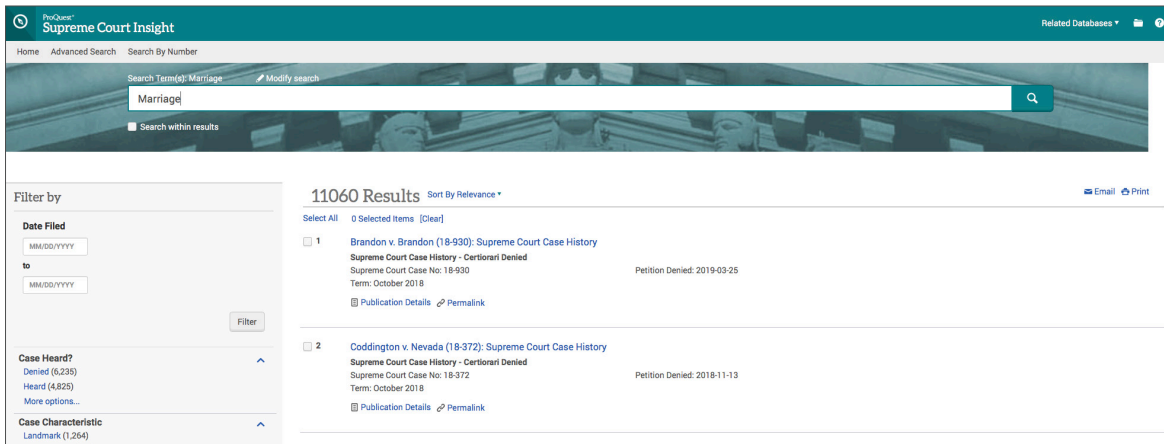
ProQuest
Supreme Court Insight

Related Databases ▾

Home Advanced Search Search By Number

Search Term(s): Marriage Modify search

Marriage

Search within results

Filter by

Date Filed

MM/DD/YYYY

to

MM/DD/YYYY

Filter

Case Heard?
Denied (6,235)
Heard (4,825)
More options...

Case Characteristic
Landmark (1,264)

11060 Results Sort By Relevance ▾

Email Print

Select All 0 Selected Items [Clear]

1 Brandon v. Brandon (18-930): Supreme Court Case History
Supreme Court Case History - Certiorari Denied
Supreme Court Case No: 18-930
Petition Denied: 2019-03-25
Term: October 2018
Publication Details Permalink

2 Coddington v. Nevada (18-372): Supreme Court Case History
Supreme Court Case History - Certiorari Denied
Supreme Court Case No: 18-372
Petition Denied: 2018-11-13
Term: October 2018
Publication Details Permalink